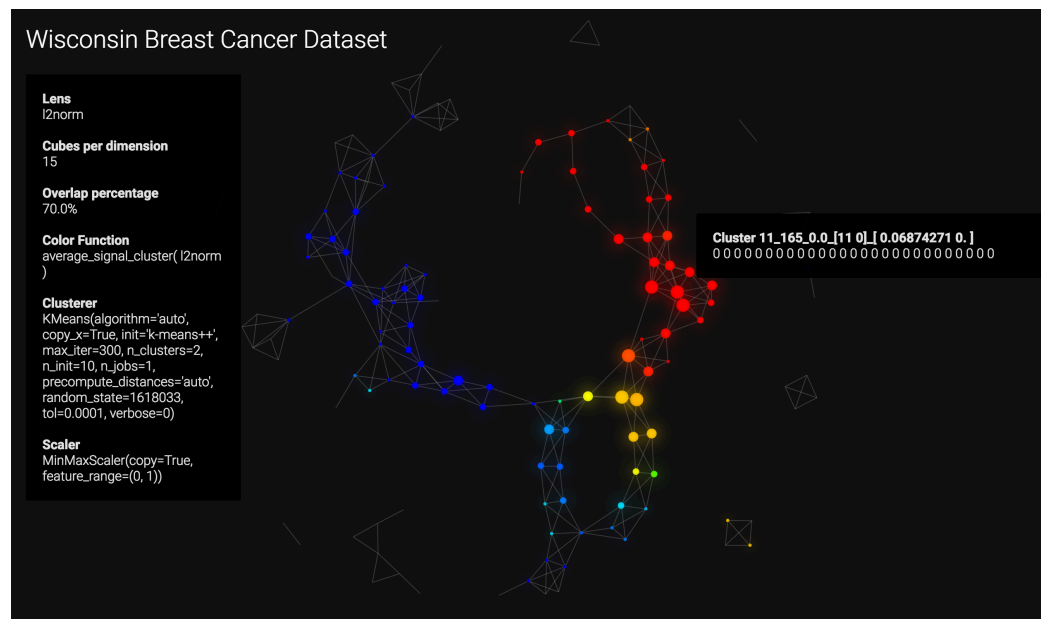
Wisconsin Breast Cancer Dataset

Lens
l2norm

Cubes per dimension
15

Overlap percentage
70.0%

Color Function
average_signal_cluster( l2norm )

Clusterer
KMeans(algorithm='auto', copy_x=True, init='k-means++', max_iter=300, n_clusters=2, n_init=10, n_jobs=1, precompute_distances='auto', random_state=1618033, tol=0.0001, verbose=0)

Scaler
MinMaxScaler(copy=True, feature_range=(0, 1))

Cluster 11_165_0.0_[11 0]_[ 0.06874271 0. ]
0 0 0 0 0 0 0 0 0 0 0 0 0 0 0 0 0 0 0 0 0 0 0 0 0 0 0